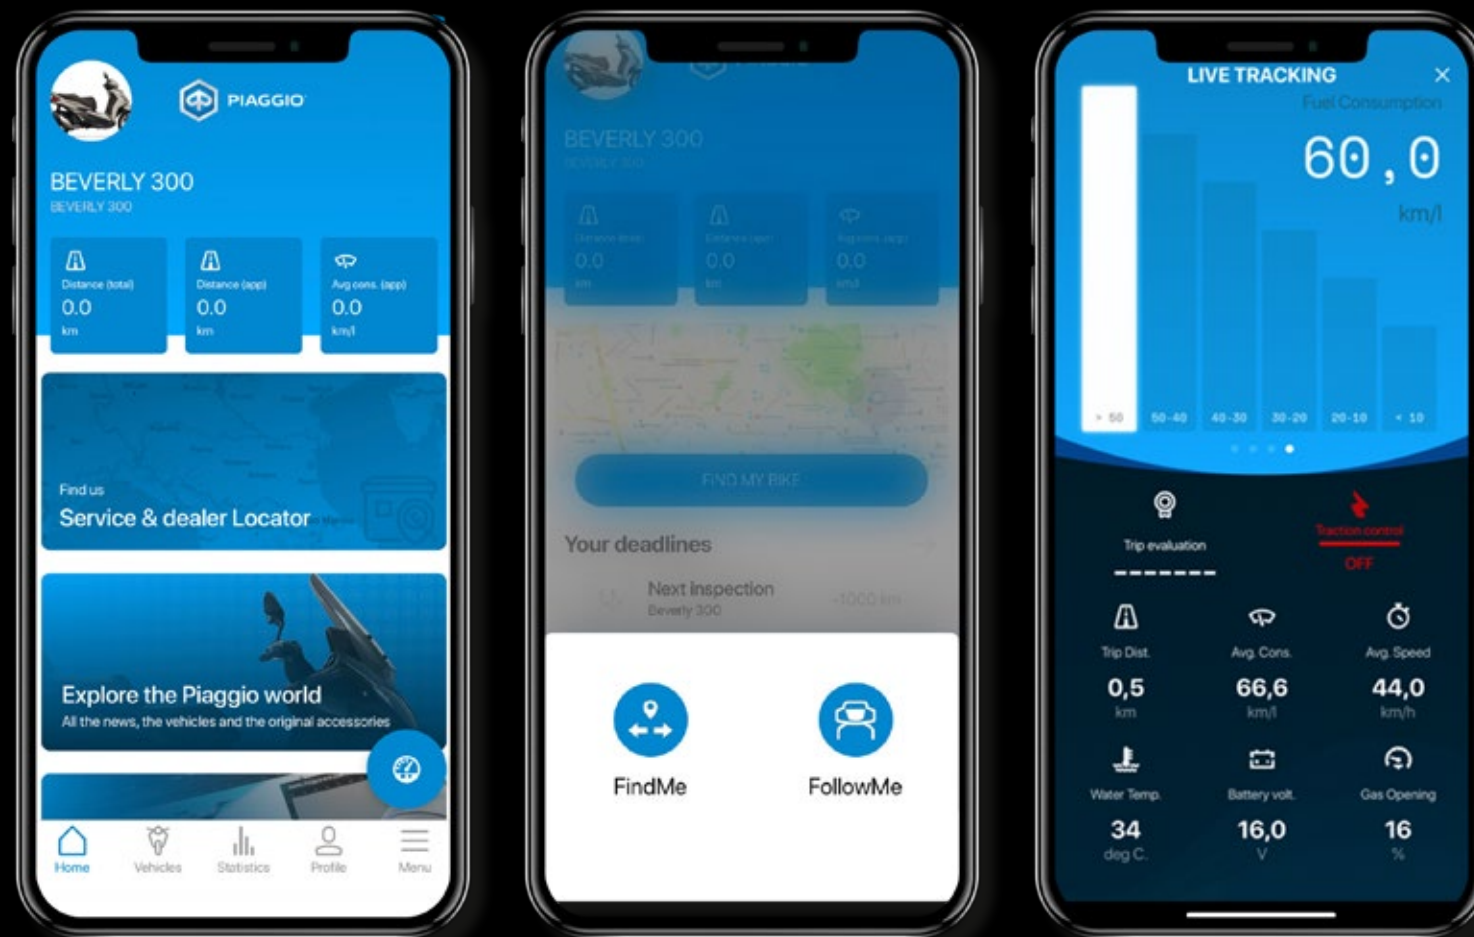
PIAGGIO

BEVERLY 300
BEVERLY 300

Distance (total)
0.0
km

Distance (app)
0.0
km

Avg cons. (app)
0.0
km/l

Find us
Service & dealer Locator

Explore the Piaggio world
All the news, the vehicles and the original accessories

Home
Vehicles
Statistics
Profile
Menu

BEVERLY 300
BEVERLY 300

Distance (total)
0.0
km

Distance (app)
0.0
km

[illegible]
0.0
km/l

FIND MY BIKE

Your deadlines

Next inspection
Beverly 300
-1000 km

FindMe

FollowMe

LIVE TRACKING
×
Fuel Consumption
60,0
km/l

> 50
50-40
40-30
30-20
20-10
< 10

Trip evaluation
-------

Traction control
OFF

Trip Dist.
0,5
km

Avg. Cons.
66,6
km/l

Avg. Speed
44,0
km/h

Water Temp.
34
deg C.

Battery volt.
16,0
V

Gas Opening
16
%